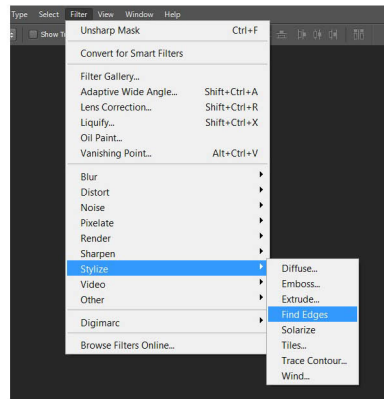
Type Select Filter View Window Help

Show Tr

Unsharp Mask Ctrl+F

Convert for Smart Filters

Filter Gallery...
Adaptive Wide Angle... Shift+Ctrl+A
Lens Correction... Shift+Ctrl+R
Liquify... Shift+Ctrl+X
Oil Paint...
Vanishing Point... Alt+Ctrl+V

Blur
Distort
Noise
Pixelate
Render
Sharpen
Stylize
Video
Other

Digimarc

Browse Filters Online...

Diffuse...
Emboss...
Extrude...
Find Edges
Solarize
Tiles...
Trace Contour...
Wind...